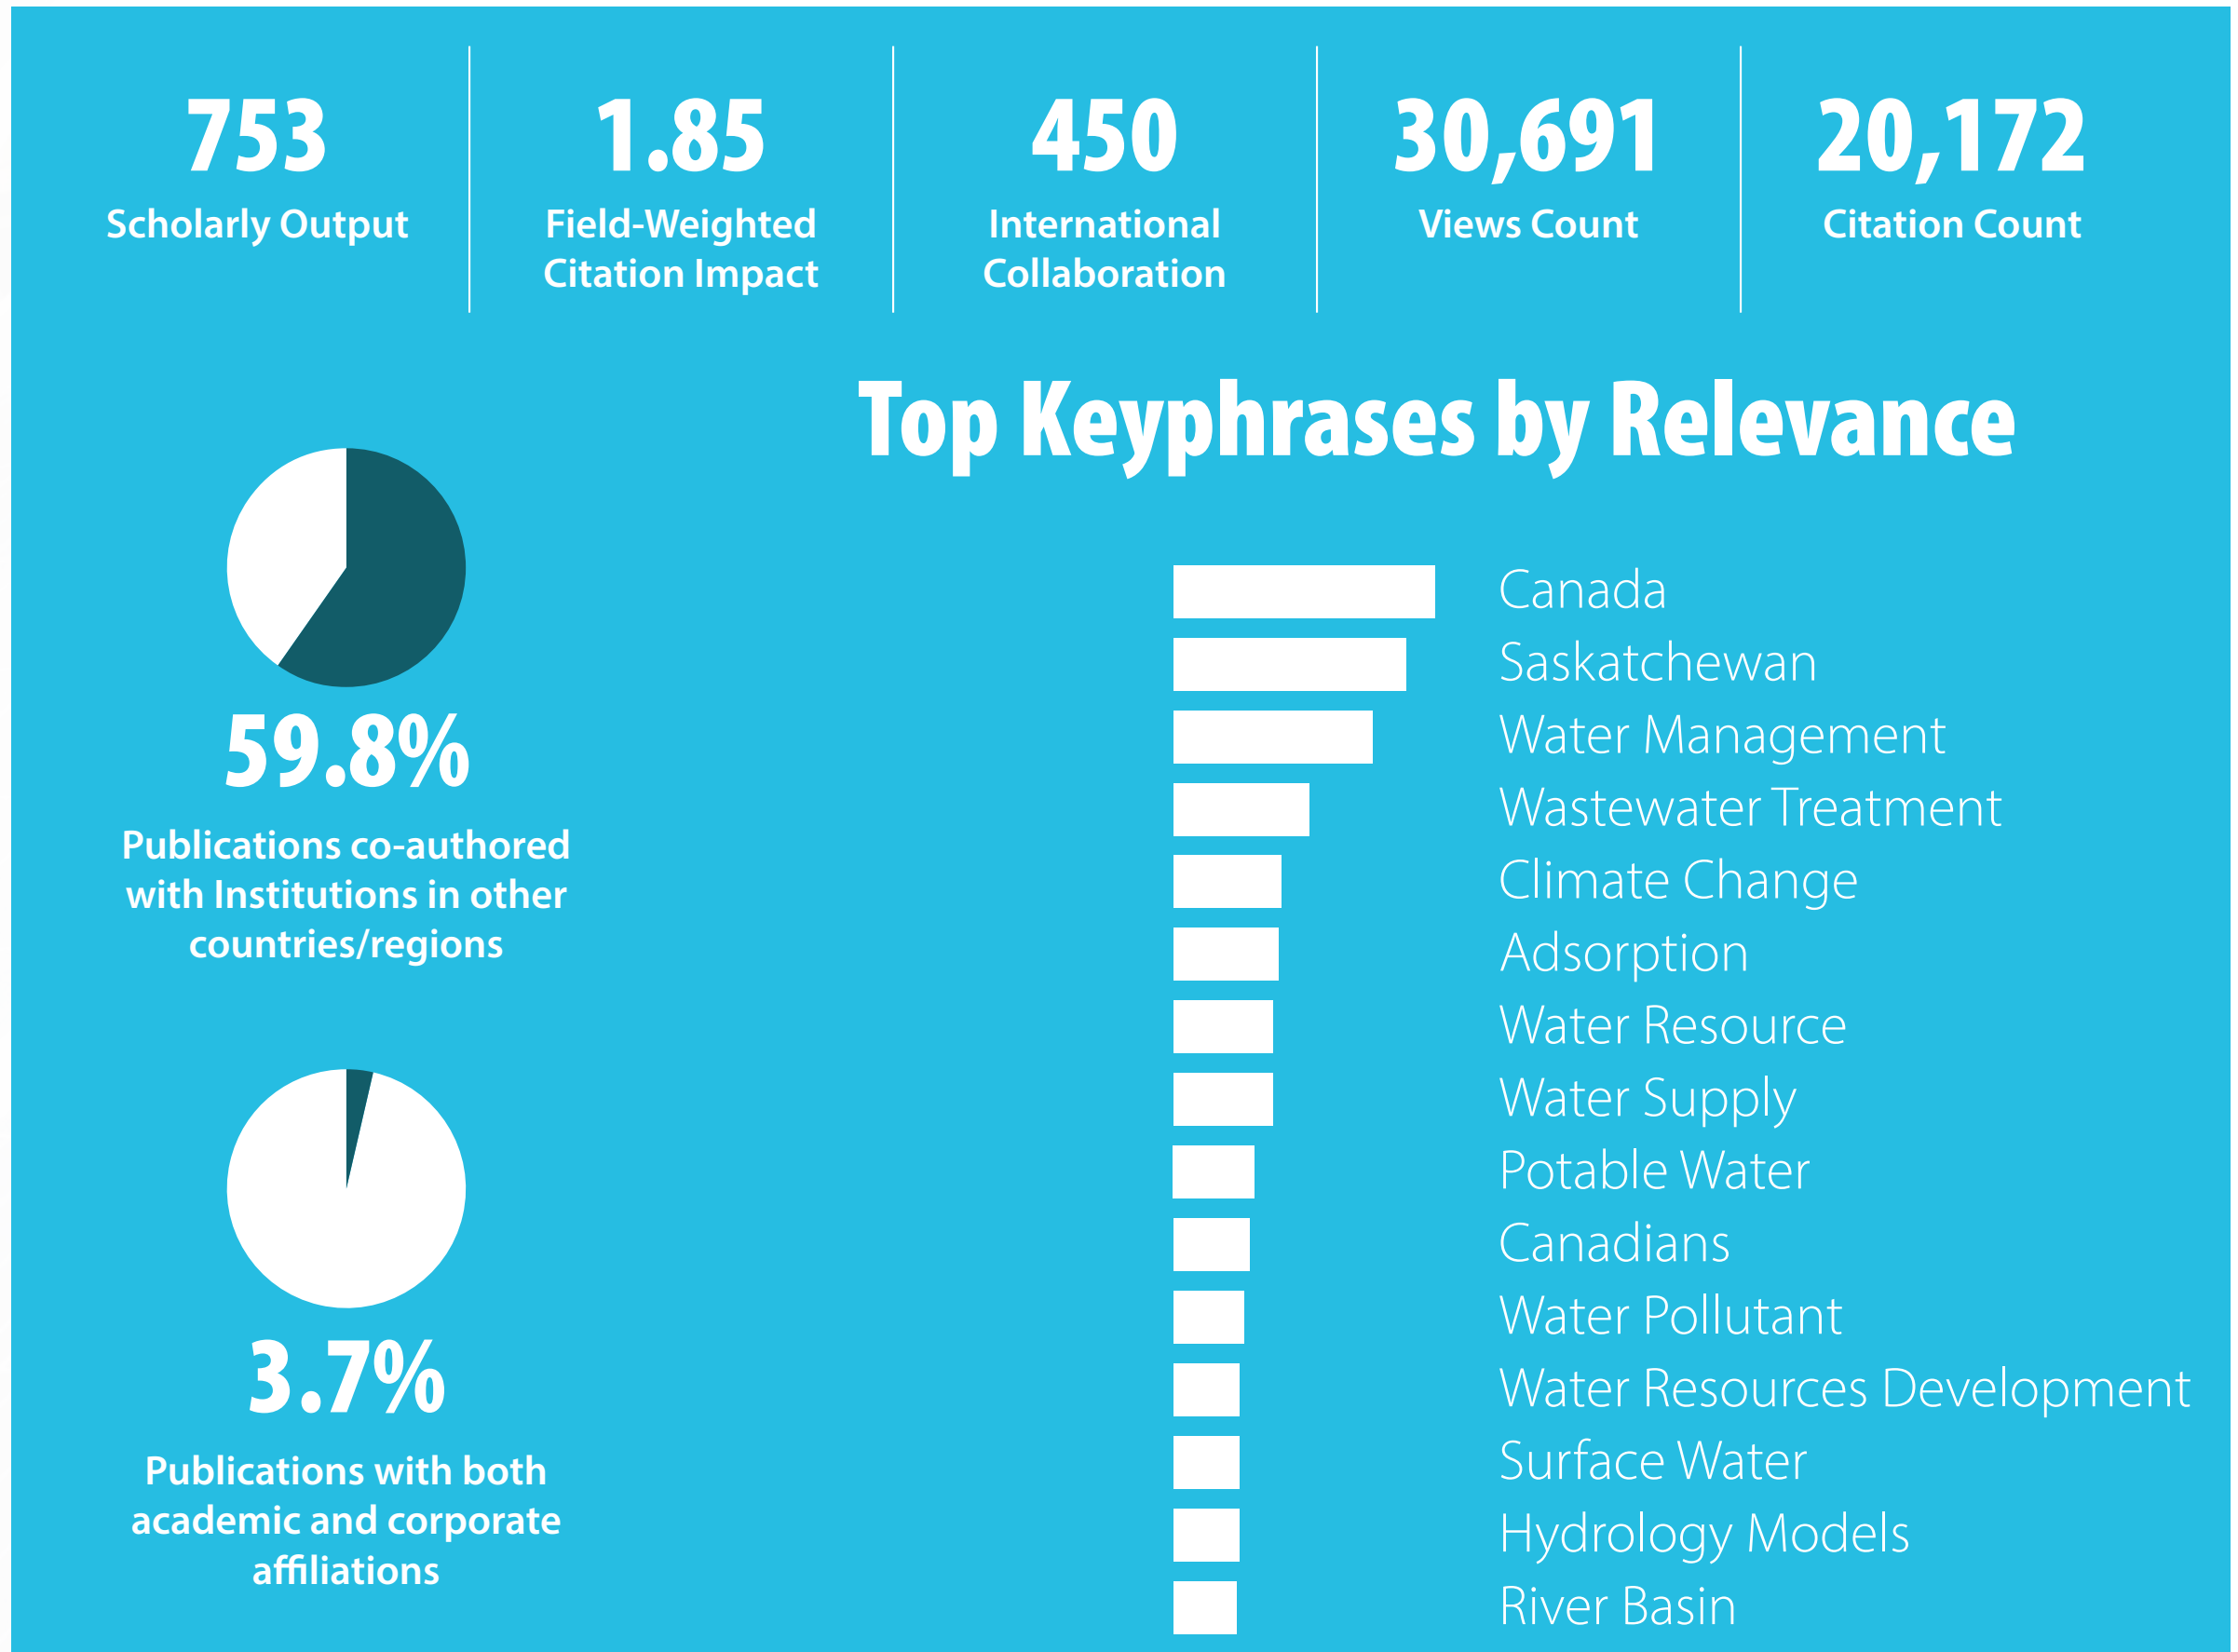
753
Scholarly Output

1.85
Field-Weighted Citation Impact

450
International Collaboration

30,691
Views Count

20,172
Citation Count

59.8%
Publications co-authored with Institutions in other countries/regions

3.7%
Publications with both academic and corporate affiliations

Top Keyphrases by Relevance

Canada
Saskatchewan
Water Management
Wastewater Treatment
Climate Change
Adsorption
Water Resource
Water Supply
Potable Water
Canadians
Water Pollutant
Water Resources Development
Surface Water
Hydrology Models
River Basin